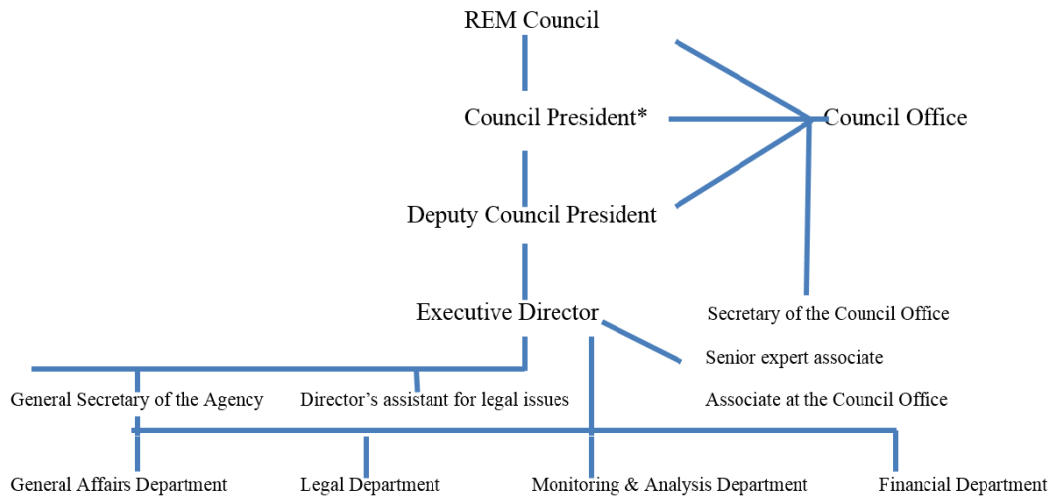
REM Council

Council President*

Council Office

Deputy Council President

Executive Director

Secretary of the Council Office

Senior expert associate

General Secretary of the Agency

Director’s assistant for legal issues

Associate at the Council Office

General Affairs Department

Legal Department

Monitoring & Analysis Department

Financial Department